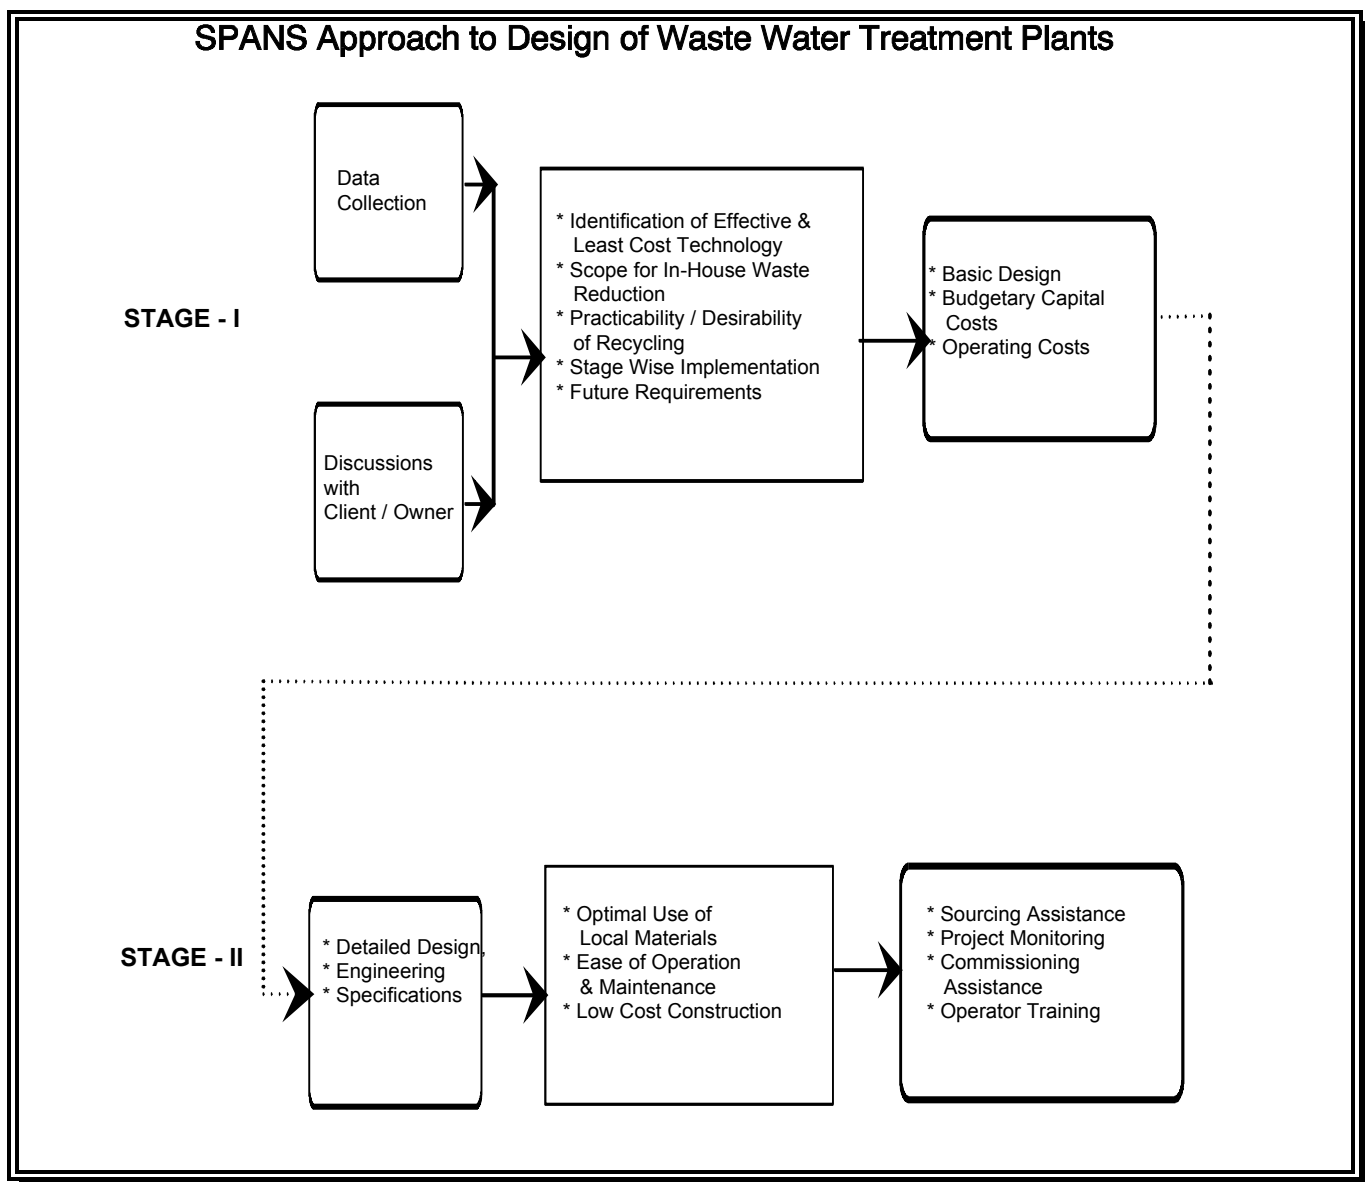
SPANS Approach to Design of Waste Water Treatment Plants

STAGE - I

Data Collection

Discussions with Client / Owner

* Identification of Effective & Least Cost Technology
* Scope for In-House Waste Reduction
* Practicability / Desirability of Recycling
* Stage Wise Implementation
* Future Requirements

* Basic Design
* Budgetary Capital Costs
* Operating Costs

STAGE - II

* Detailed Design,
* Engineering
* Specifications

* Optimal Use of Local Materials
* Ease of Operation & Maintenance
* Low Cost Construction

* Sourcing Assistance
* Project Monitoring
* Commissioning Assistance
* Operator Training